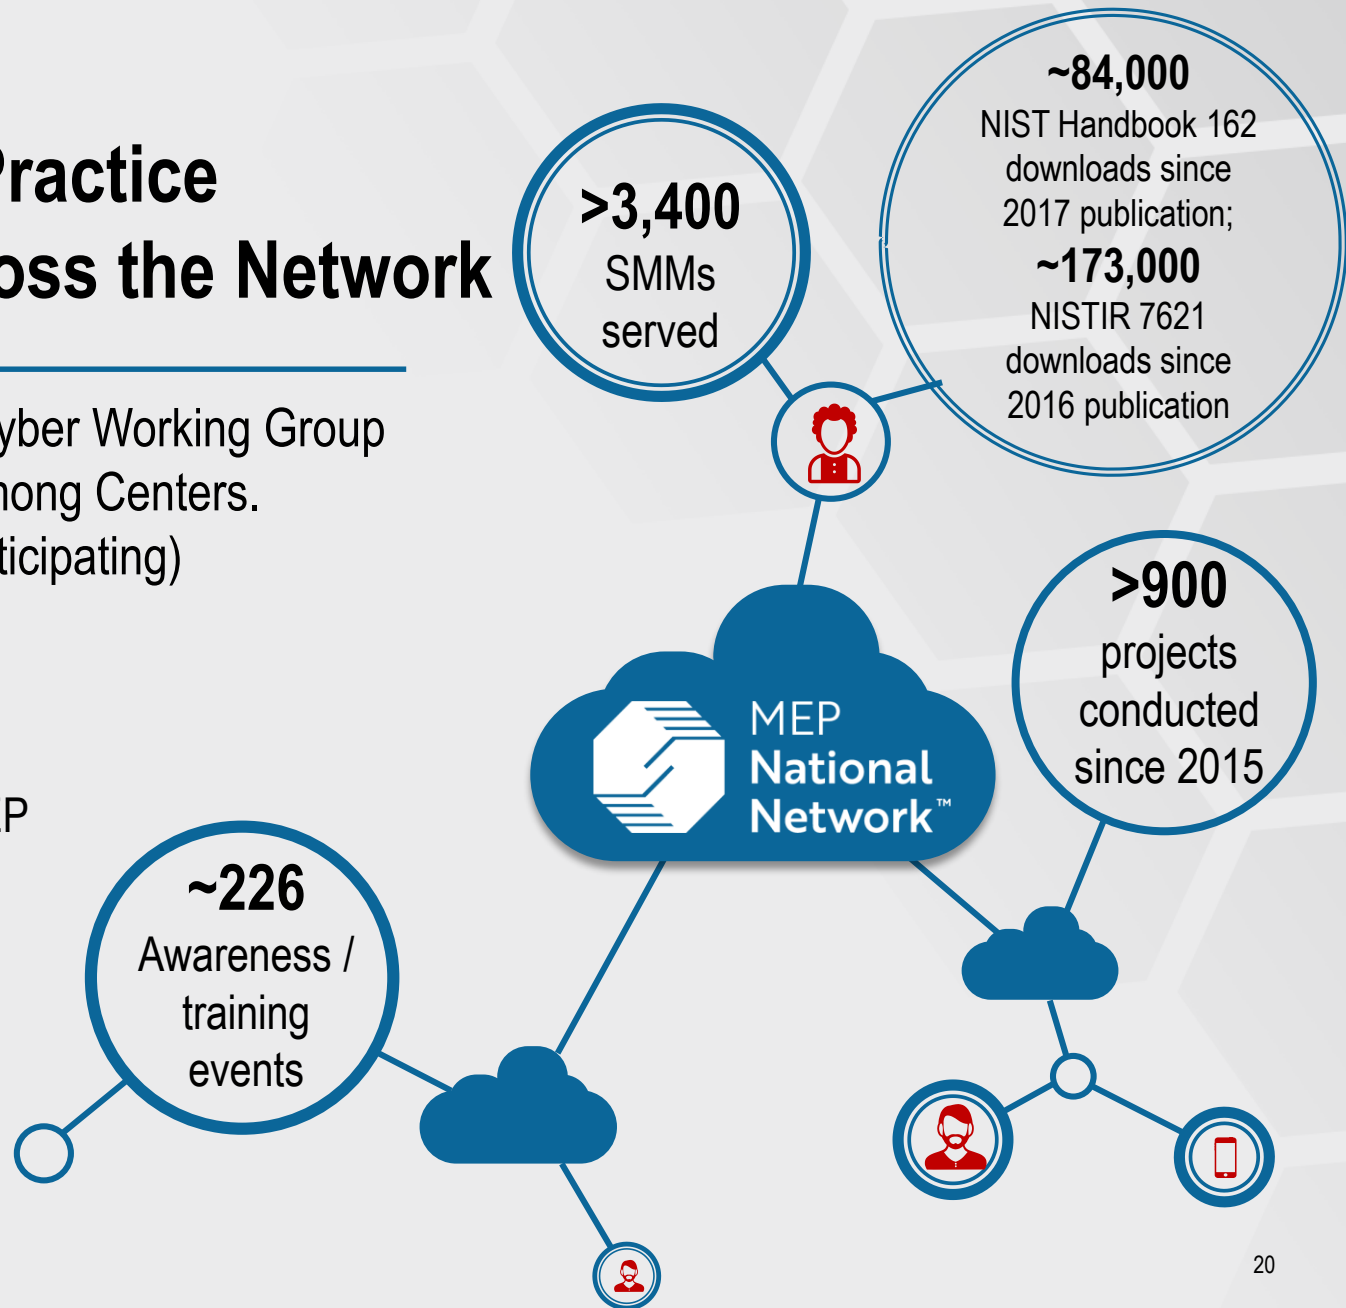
ractice
oss the Network

yber Working Group
nong Centers.
ticipating)

P

>3,400
SMMs
served

~84,000
NIST Handbook 162 downloads since 2017 publication;
~173,000
NISTIR 7621 downloads since 2016 publication

MEP
National
Network™

>900
projects conducted since 2015

~226
Awareness / training events

20